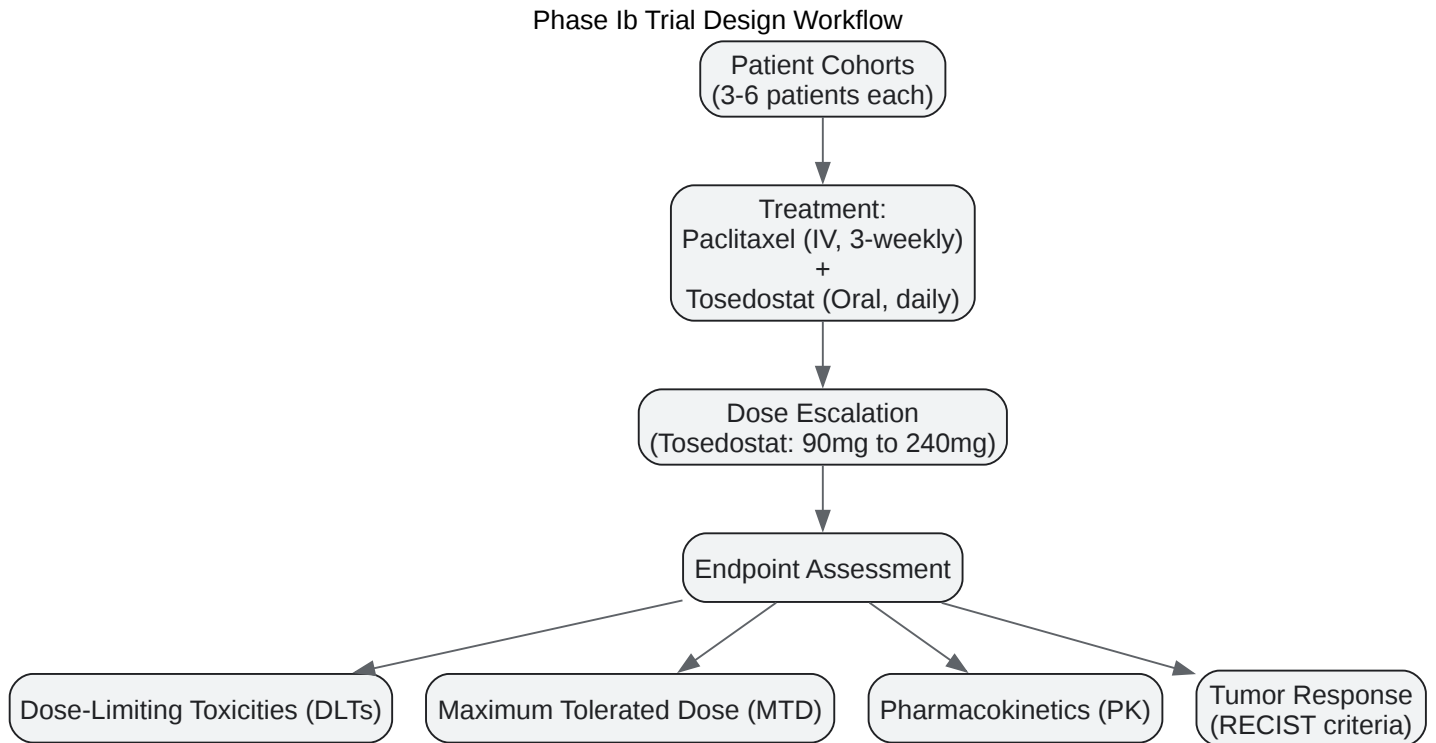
Phase Ib Trial Design Workflow

Patient Cohorts
(3-6 patients each)

Treatment:
Paclitaxel (IV, 3-weekly)
+
Tosedostat (Oral, daily)

Dose Escalation
(Tosedostat: 90mg to 240mg)

Endpoint Assessment

Dose-Limiting Toxicities (DLTs)

Maximum Tolerated Dose (MTD)

Pharmacokinetics (PK)

Tumor Response
(RECIST criteria)